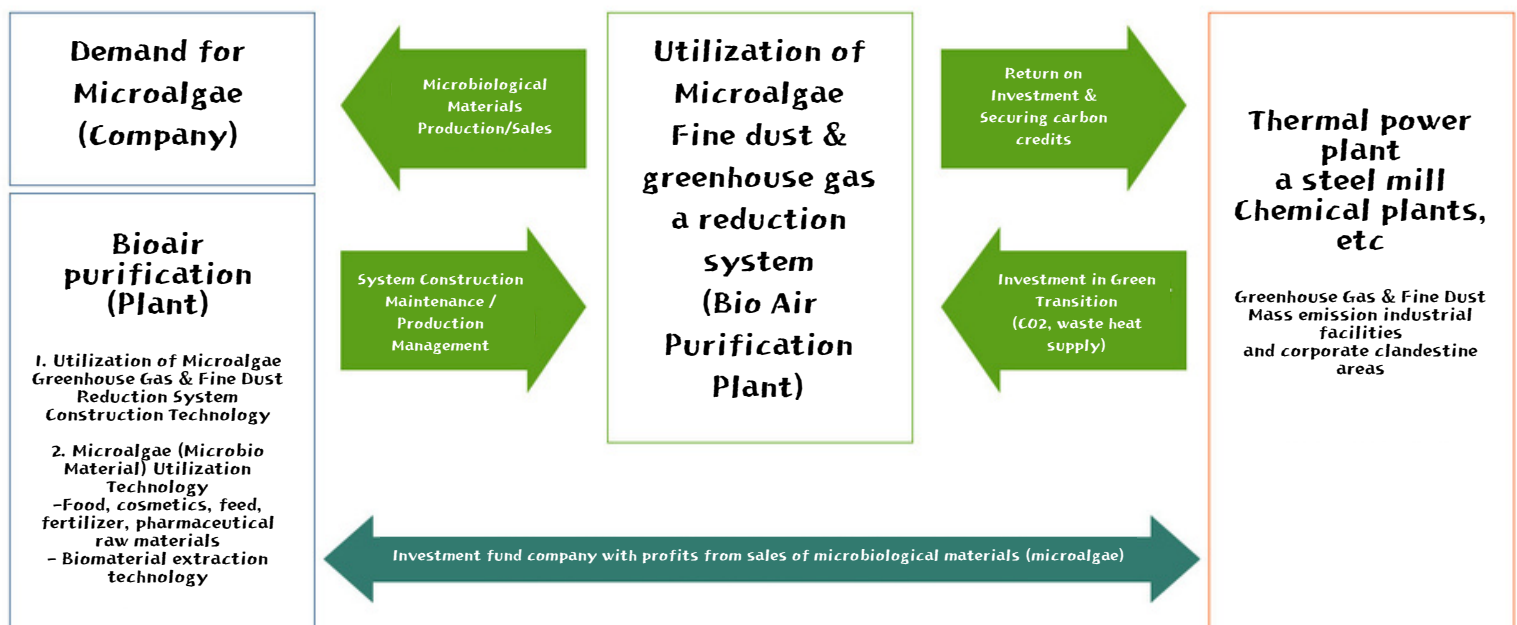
Demand for Microalgae (Company)

Bioair purification (Plant)

1. Utilization of Microalgae Greenhouse Gas & Fine Dust Reduction System Construction Technology

2. Microalgae (Microbio Material) Utilization Technology
-Food, cosmetics, feed, fertilizer, pharmaceutical raw materials
- Biomaterial extraction technology

Microbiological Materials Production/Sales

System Construction Maintenance / Production Management

Utilization of Microalgae Fine dust & greenhouse gas a reduction system (Bio Air Purification Plant)

Return on Investment & Securing carbon credits

Investment in Green Transition (CO2, waste heat supply)

Thermal power plant a steel mill Chemical plants, etc

Greenhouse Gas & Fine Dust Mass emission industrial facilities and corporate clandestine areas

Investment fund company with profits from sales of microbiological materials (microalgae)